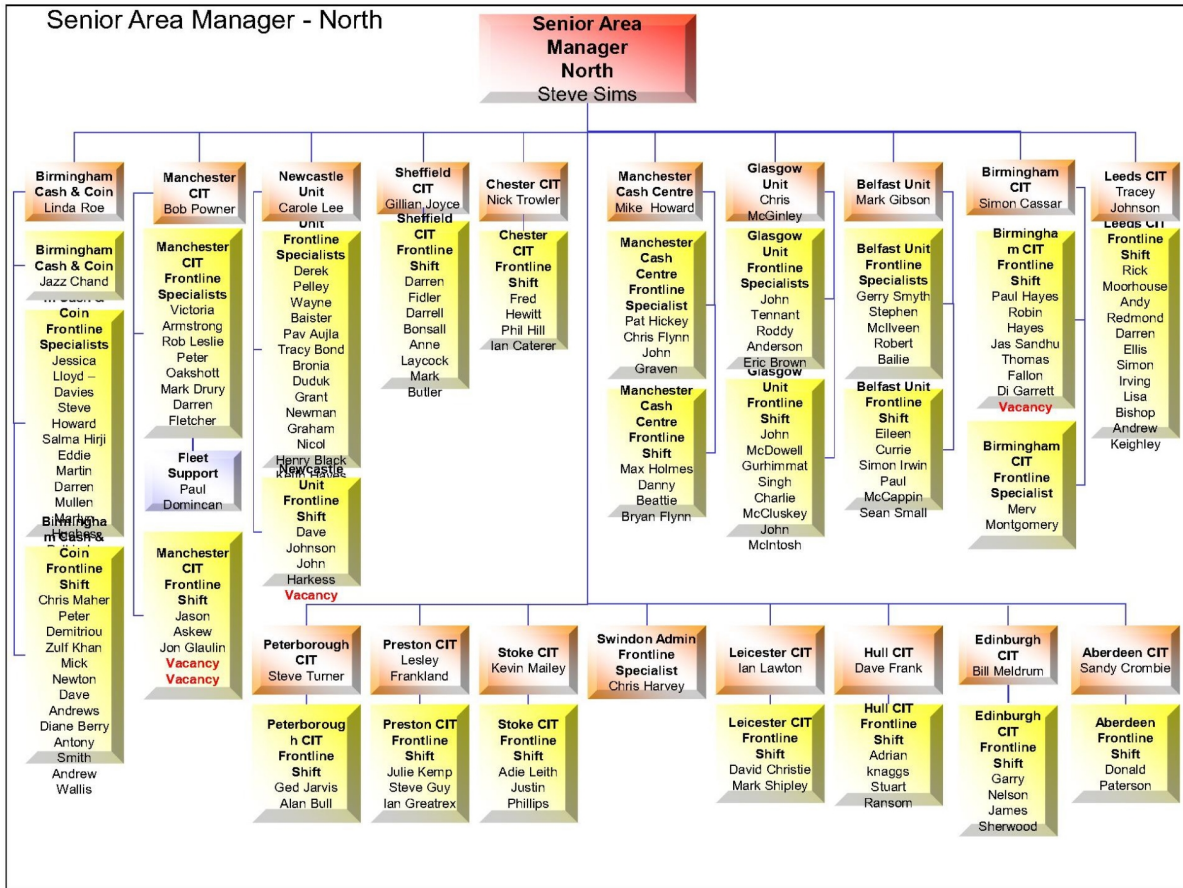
Senior Area Manager - North

Senior Area Manager North
Steve Sims

Birmingham Cash & Coin
Linda Roe

Birmingham Cash & Coin
Jazz Chand

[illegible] Cash & Coin Frontline Specialists
Jessica Lloyd – Davies
Steve Howard
Salma Hirji
Eddie Martin
Darren Mullen
Martyn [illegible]

Birmingham Cash & Coin Frontline Shift
Chris Maher
Peter Demitriou
Zulf Khan
Mick Newton
Dave Andrews
Diane Berry
Antony Smith
Andrew Wallis

Manchester CIT
Bob Powner

Manchester CIT Frontline Specialists
Victoria Armstrong
Rob Leslie
Peter Oakshott
Mark Drury
Darren Fletcher

Fleet Support
Paul Domincan

Manchester CIT Frontline Shift
Jason Askew
Jon Glaulin
Vacancy
Vacancy

Newcastle Unit
Carole Lee

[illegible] Unit Frontline Specialists
Derek Pelley
Wayne Baister
Pav Aujla
Tracy Bond
Bronia Duduk
Grant Newman
Graham Nicol
Henry Black
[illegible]

Newcastle Unit Frontline Shift
Dave Johnson
John Harkess
Vacancy

Sheffield CIT
Gillian Joyce

Sheffield CIT Frontline Shift
Darren Fidler
Darrell Bonsall
Anne Laycock
Mark Butler

Chester CIT
Nick Trowler

Chester CIT Frontline Shift
Fred Hewitt
Phil Hill
Ian Caterer

Manchester Cash Centre
Mike Howard

Manchester Cash Centre Frontline Specialist
Pat Hickey
Chris Flynn
John Graven

Manchester Cash Centre Frontline Shift
Max Holmes
Danny Beattie
Bryan Flynn

Glasgow Unit
Chris McGinley

Glasgow Unit Frontline Specialists
John Tennant
Roddy Anderson
Eric Brown

Glasgow Unit Frontline Shift
John McDowell
Gurhimmat Singh
Charlie McCluskey
John McIntosh

Belfast Unit
Mark Gibson

Belfast Unit Frontline Specialists
Gerry Smyth
Stephen McIlveen
Robert Bailie

Belfast Unit Frontline Shift
Eileen Currie
Simon Irwin
Paul McCappin
Sean Small

Birmingham CIT
Simon Cassar

Birmingham CIT Frontline Shift
Paul Hayes
Robin Hayes
Jas Sandhu
Thomas Fallon
Di Garrett
Vacancy

Birmingham CIT Frontline Specialist
Merv Montgomery

Leeds CIT
Tracey Johnson

Leeds CIT Frontline Shift
Rick Moorhouse
Andy Redmond
Darren Ellis
Simon Irving
Lisa Bishop
Andrew Keighley

Peterborough CIT
Steve Turner

Peterborough CIT Frontline Shift
Ged Jarvis
Alan Bull

Preston CIT
Lesley Frankland

Preston CIT Frontline Shift
Julie Kemp
Steve Guy
Ian Greatrex

Stoke CIT
Kevin Mailey

Stoke CIT Frontline Shift
Adie Leith
Justin Phillips

Swindon Admin Frontline Specialist
Chris Harvey

Leicester CIT
Ian Lawton

Leicester CIT Frontline Shift
David Christie
Mark Shipley

Hull CIT
Dave Frank

Hull CIT Frontline Shift
Adrian knaggs
Stuart Ransom

Edinburgh CIT
Bill Meldrum

Edinburgh CIT Frontline Shift
Garry Nelson
James Sherwood

Aberdeen CIT
Sandy Crombie

Aberdeen Frontline Shift
Donald Paterson